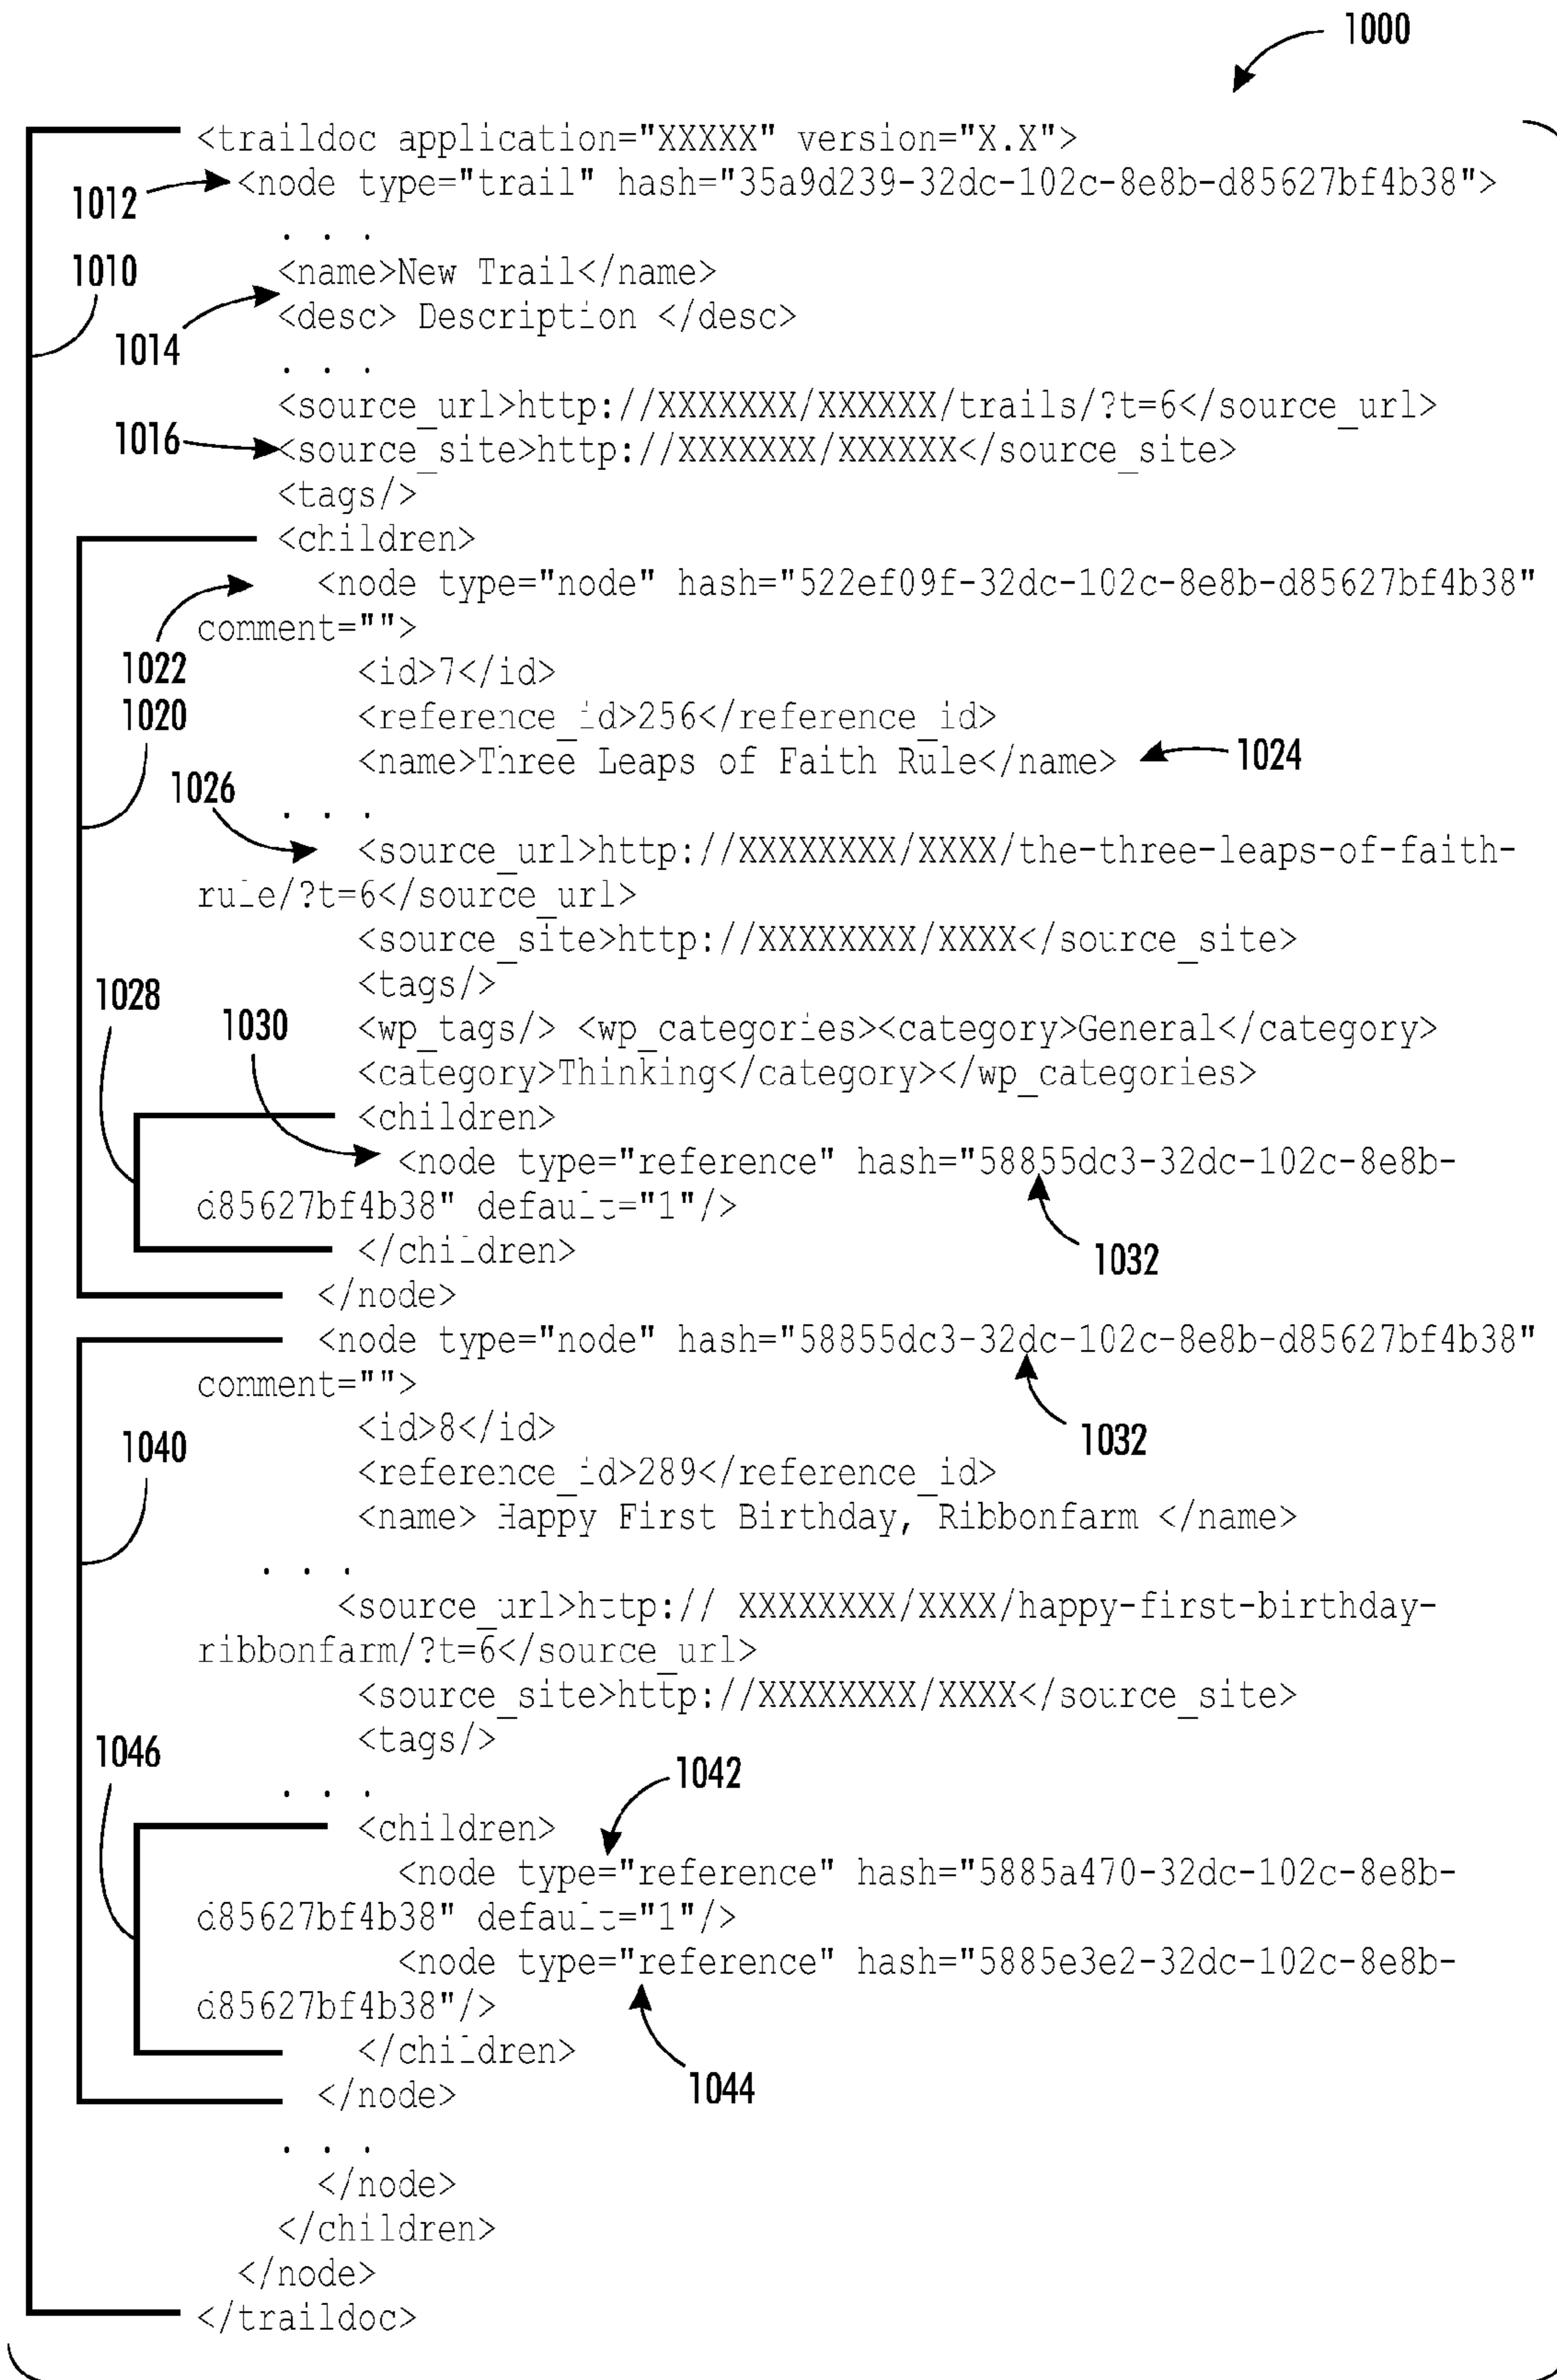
1000

<traildoc application="XXXXX" version="X.X">
1012 <node type="trail" hash="35a9d239-32dc-102c-8e8b-d85627bf4b38">
. . .
1010 <name>New Trail</name>
1014 <desc> Description </desc>
. . .
<source_url>http://XXXXXXX/XXXXXX/trails/?t=6</source_url>
1016 <source_site>http://XXXXXXX/XXXXXX</source_site>
<tags/>
<children>
<node type="node" hash="522ef09f-32dc-102c-8e8b-d85627bf4b38" comment="">
1022
1020
<id>7</id>
<reference_id>256</reference_id>
<name>Three Leaps of Faith Rule</name> 1024
1026
. . .
<source_url>http://XXXXXXXX/XXXX/the-three-leaps-of-faith-rule/?t=6</source_url>
<source_site>http://XXXXXXXX/XXXX</source_site>
<tags/>
1028 1030
<wp_tags/> <wp_categories><category>General</category>
<category>Thinking</category></wp_categories>
<children>
<node type="reference" hash="58855dc3-32dc-102c-8e8b-d85627bf4b38" default="1"/>
</children>
1032
</node>
<node type="node" hash="58855dc3-32dc-102c-8e8b-d85627bf4b38" comment="">
1032
1040
<id>8</id>
<reference_id>289</reference_id>
<name> Happy First Birthday, Ribbonfarm </name>
. . .
<source_url>http:// XXXXXXXX/XXXX/happy-first-birthday-ribbonfarm/?t=6</source_url>
<source_site>http://XXXXXXXX/XXXX</source_site>
<tags/>
1046
1042
. . .
<children>
<node type="reference" hash="5885a470-32dc-102c-8e8b-d85627bf4b38" default="1"/>
<node type="reference" hash="5885e3e2-32dc-102c-8e8b-d85627bf4b38"/>
</children>
</node>
1044
. . .
</node>
</children>
</node>
</traildoc>